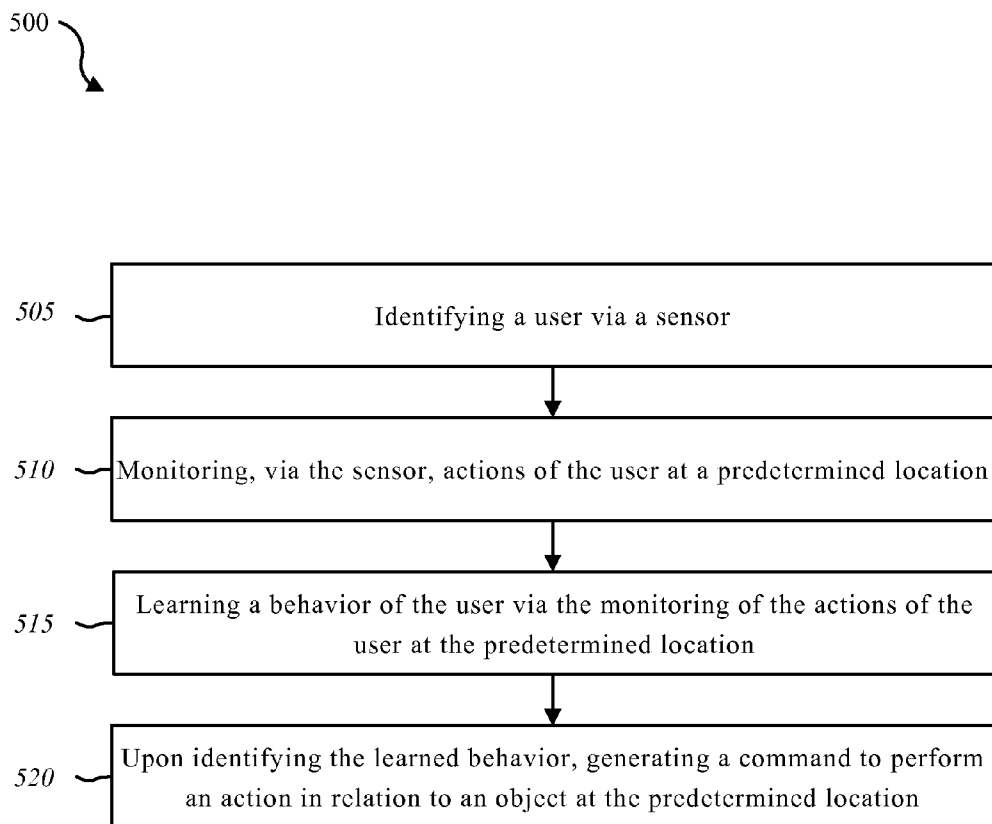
500

505 Identifying a user via a sensor

510 Monitoring, via the sensor, actions of the user at a predetermined location

515 Learning a behavior of the user via the monitoring of the actions of the user at the predetermined location

520 Upon identifying the learned behavior, generating a command to perform an action in relation to an object at the predetermined location